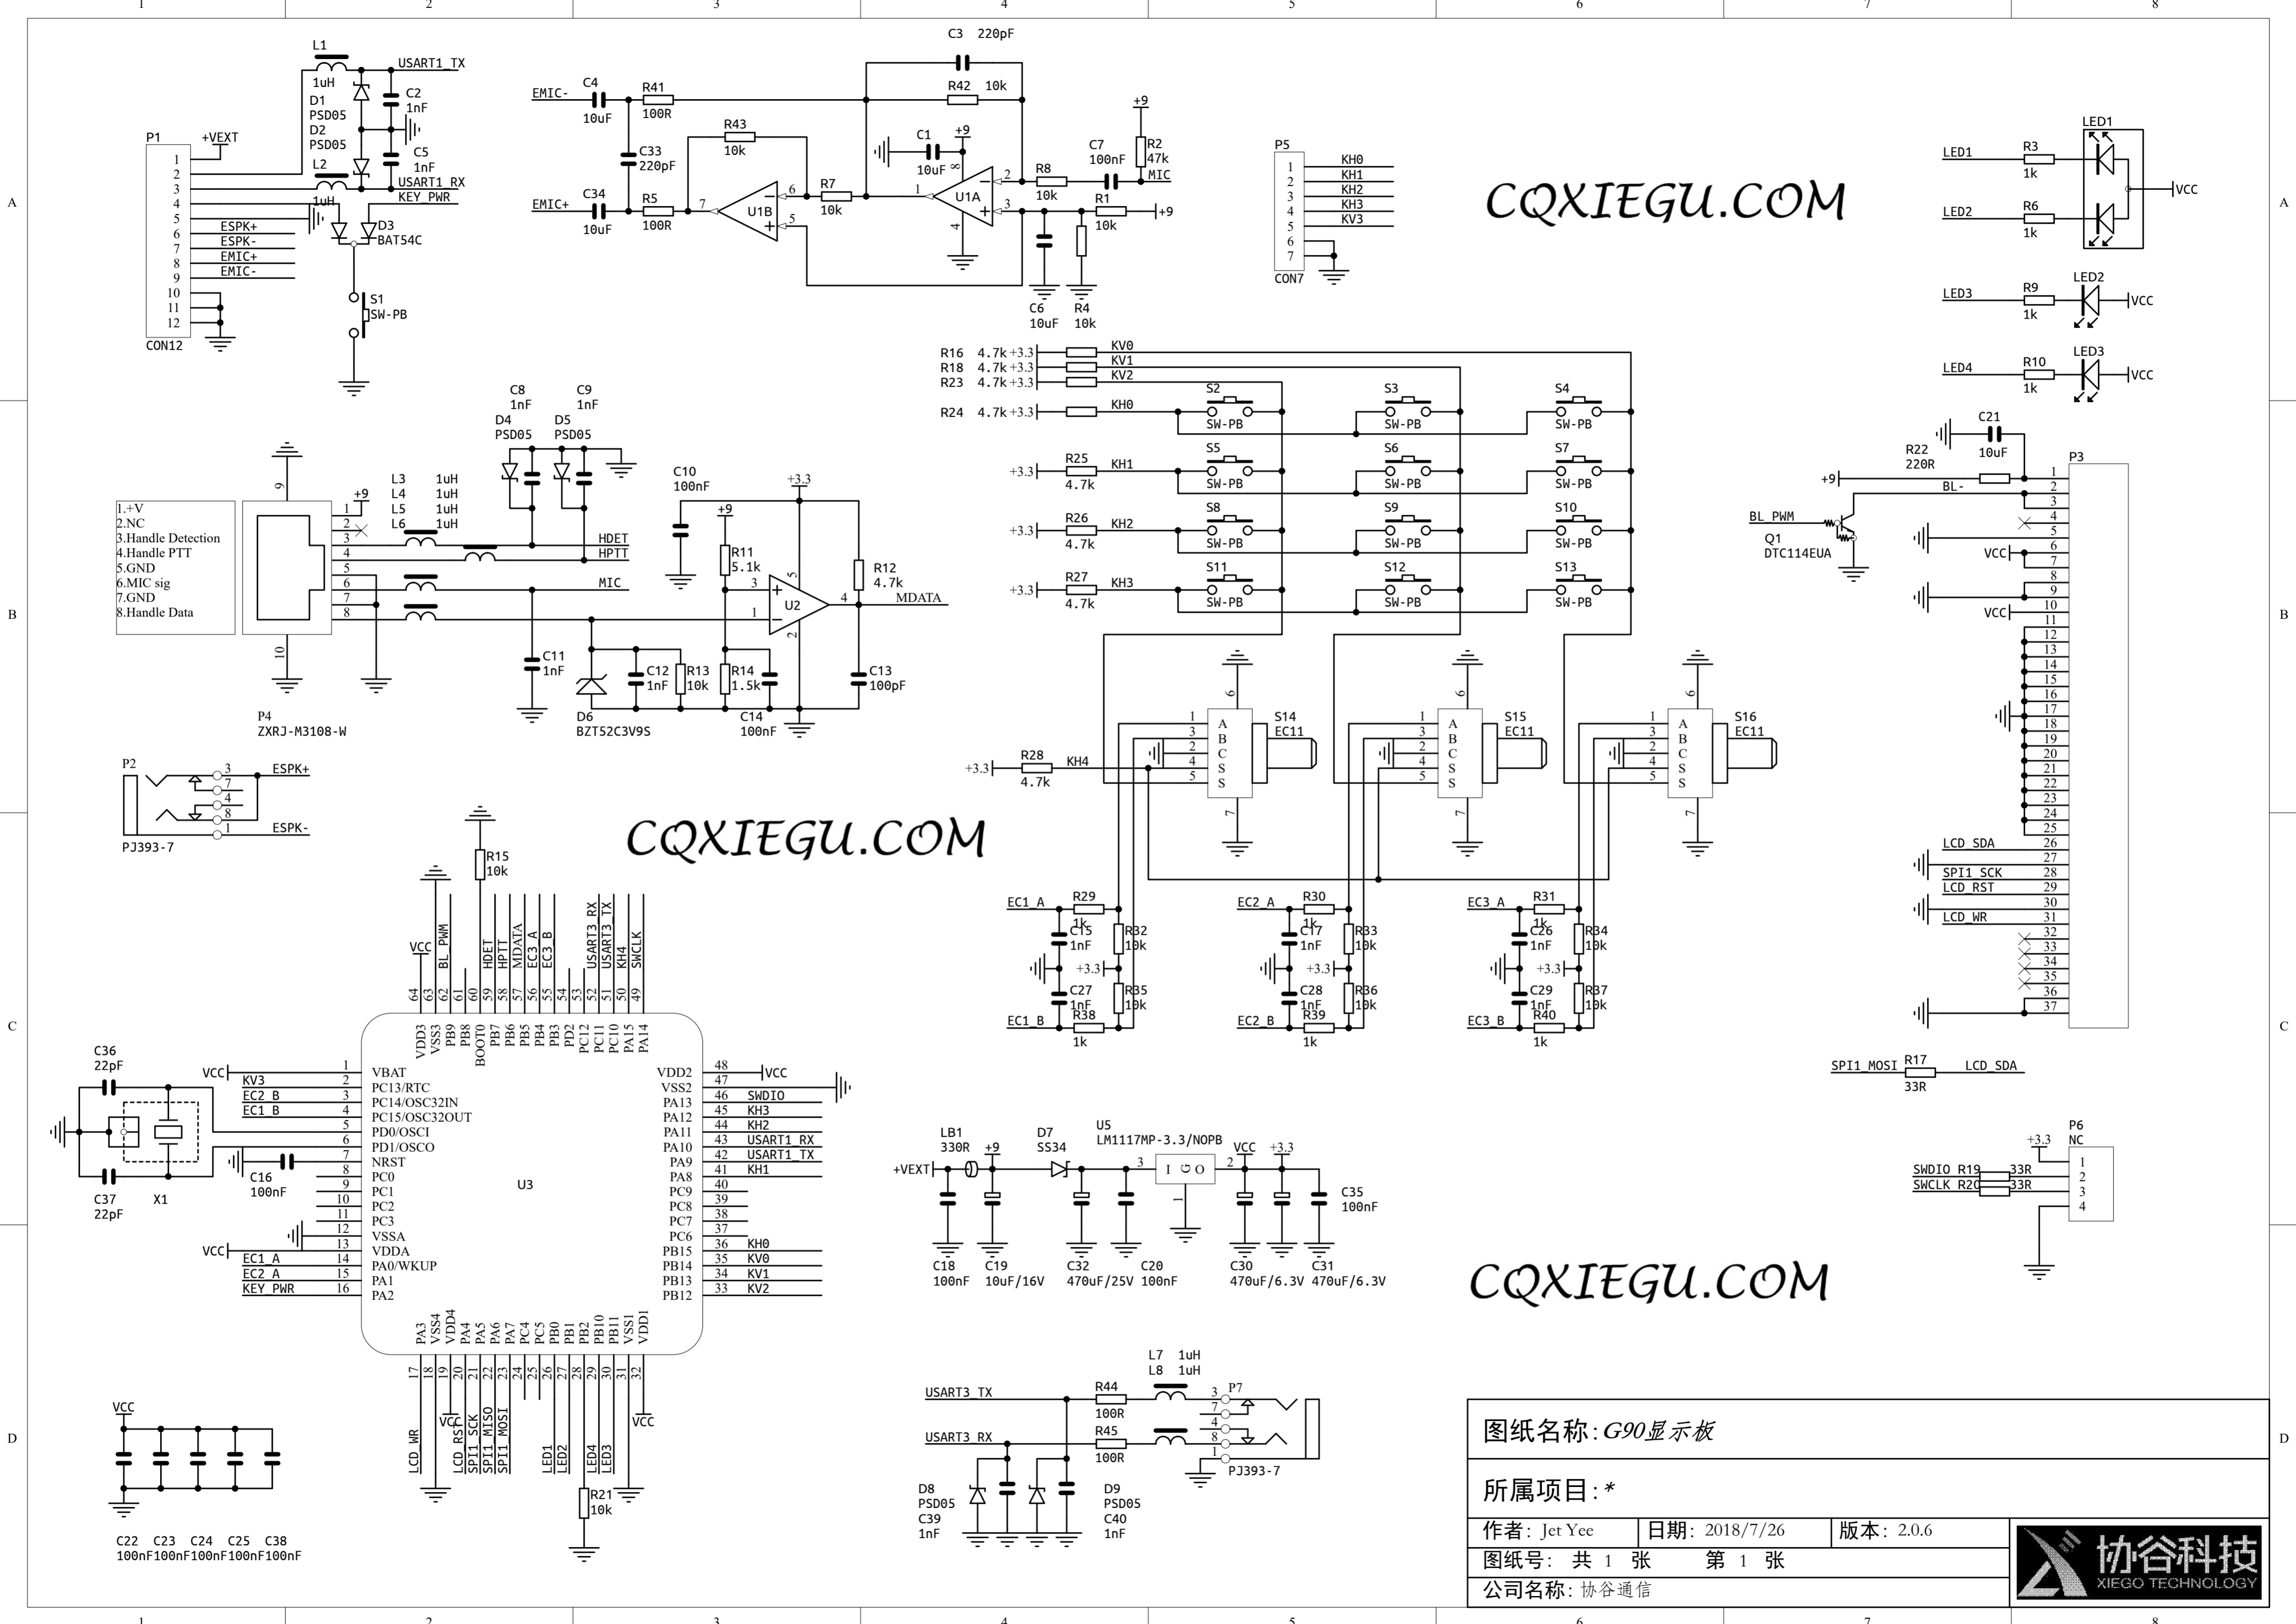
1 2 3 4 5 6 7 8

A

L1 1uH USART1_TX
D1 PSD05 D2 PSD05
C2 1nF
C5 1nF
L2 1uH USART1_RX KEY_PWR
D3 BAT54C
P1 +VEXT
1 2 3 4 5 6 7 8 9 10 11 12
ESPK+ ESPK- EMIC+ EMIC-
CON12
S1 SW-PB

EMIC- C4 10uF R41 100R
C33 220pF
EMIC+ C34 10uF R5 100R
R43 10k
U1B 7 6 5
R7 10k
C3 220pF
R42 10k
C1 10uF +9 8
U1A 1 2 3 4
R8 10k
C7 100nF
+9 R2 47k MIC
R1 10k +9
C6 10uF R4 10k

P5
1 2 3 4 5 6 7
KH0 KH1 KH2 KH3 KV3
CON7

CQXIEGU.COM

LED1 R3 1k
LED2 R6 1k
LED1 VCC
LED3 R9 1k LED2 VCC
LED4 R10 1k LED3 VCC

B

C8 1nF C9 1nF
D4 PSD05 D5 PSD05
P4 9 10
1.+V
2.NC
3.Handle Detection
4.Handle PTT
5.GND
6.MIC sig
7.GND
8.Handle Data
+9 1 2 3 4 5 6 7 8
L3 1uH L4 1uH L5 1uH L6 1uH
HDET HPTT MIC
ZXRJ-M3108-W
C11 1nF
D6 BZT52C3V9S
C12 1nF R13 10k
C10 100nF
+9 R11 5.1k
R14 1.5k
C14 100nF
+3.3 U2 3 1 4 5 2
R12 4.7k MDATA
C13 100pF

R16 4.7k +3.3 KV0
R18 4.7k +3.3 KV1
R23 4.7k +3.3 KV2
R24 4.7k +3.3 KH0
+3.3 R25 4.7k KH1
+3.3 R26 4.7k KH2
+3.3 R27 4.7k KH3
S2 SW-PB S3 SW-PB S4 SW-PB
S5 SW-PB S6 SW-PB S7 SW-PB
S8 SW-PB S9 SW-PB S10 SW-PB
S11 SW-PB S12 SW-PB S13 SW-PB

C21 10uF
R22 220R
+9 BL-
BL_PWM
Q1 DTC114EUA
P3
1 2 3 4 5 6 7 8 9 10 11 12 13 14 15 16 17 18 19 20 21 22 23 24 25 26 27 28 29 30 31 32 33 34 35 36 37
VCC VCC
LCD_SDA SPI1_SCK LCD_RST LCD_WR

P2 3 7 4 8 1 ESPK+ ESPK-
PJ393-7

+3.3 R28 4.7k KH4
S14 EC11 S15 EC11 S16 EC11
1 2 3 4 5 6 7 A B C S S

CQXIEGU.COM

R15 10k

C

VCC BL_PWM HDET HPTT MDATA EC3_A EC3_B USART3_RX USART3_TX KH4 SWCLK
64 63 62 61 60 59 58 57 56 55 54 53 52 51 50 49
VDD3 VSS3 PB9 PB8 BOOT0 PB7 PB6 PB5 PB4 PB3 PD2 PC12 PC11 PC10 PA15 PA14
C36 22pF
VCC KV3 EC2_B EC1_B
1 VBAT
2 PC13/RTC
3 PC14/OSC32IN
4 PC15/OSC32OUT
5 PD0/OSCI
6 PD1/OSCO
7 NRST
8 PC0
9 PC1
10 PC2
11 PC3
12 VSSA
13 VDDA
14 PA0/WKUP
15 PA1
16 PA2
VCC EC1_A EC2_A KEY_PWR
C16 100nF
C37 22pF X1
U3
VDD2 48 VCC
VSS2 47
PA13 46 SWDIO
PA12 45 KH3
PA11 44 KH2
PA10 43 USART1_RX
PA9 42 USART1_TX
PA8 41 KH1
PC9 40
PC8 39
PC7 38
PC6 37
PB15 36 KH0
PB14 35 KV0
PB13 34 KV1
PB12 33 KV2

EC1_A R29 1k C15 1nF R32 10k +3.3 C27 1nF R35 10k EC1_B R38 1k
EC2_A R30 1k C17 1nF R33 10k +3.3 C28 1nF R36 10k EC2_B R39 1k
EC3_A R31 1k C26 1nF R34 10k +3.3 C29 1nF R37 10k EC3_B R40 1k

SPI1_MOSI R17 33R LCD_SDA

LB1 330R +9 D7 SS34 U5 LM1117MP-3.3/NOPB VCC +3.3
+VEXT 3 I G O 2 1
C18 100nF C19 10uF/16V C32 470uF/25V C20 100nF C30 470uF/6.3V C31 470uF/6.3V C35 100nF

P6 NC +3.3
SWDIO R19 33R
SWCLK R20 33R
1 2 3 4

CQXIEGU.COM

D

PA3 VSS4 VDD4 PA4 PA5 PA6 PA7 PC4 PC5 PB0 PB1 PB2 PB10 PB11 VSS1 VDD1
17 18 19 20 21 22 23 24 25 26 27 28 29 30 31 32
LCD_WR VCC LCD_RST SPI1_SCK SPI1_MISO SPI1_MOSI LED1 LED2 LED4 LED3 VCC
R21 10k

VCC
C22 C23 C24 C25 C38
100nF100nF100nF100nF100nF

L7 1uH L8 1uH
USART3_TX R44 100R P7 3 7 4 8 1
USART3_RX R45 100R
PJ393-7
D8 PSD05 C39 1nF D9 PSD05 C40 1nF

图纸名称:G90显示板
所属项目:*
作者: Jet Yee 日期: 2018/7/26 版本: 2.0.6
图纸号: 共 1 张 第 1 张
公司名称: 协谷通信
协谷科技 XIEGO TECHNOLOGY

1 2 3 4 5 6 7 8